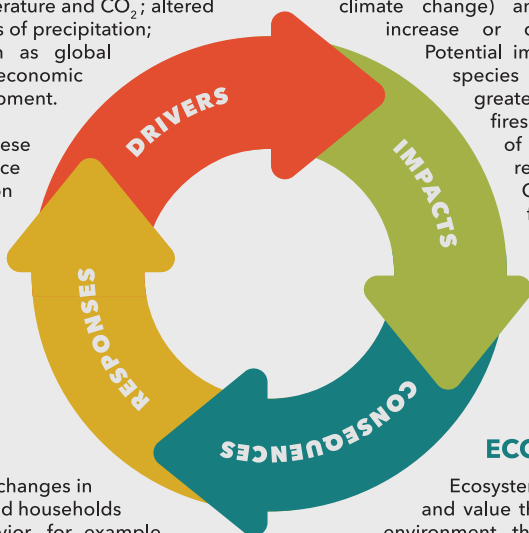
erature and $CO_2$; altered
s of precipitation;
n as global
economic
pment.

ese
ce
n

climate change) ar
increase or c
Potential im
species
greate
fires
of
re
C
t

DRIVERS

IMPACTS

CONSEQUENCES

RESPONSES

ECO

Ecosyste
and value th
environment th

changes in
d households
vior for example